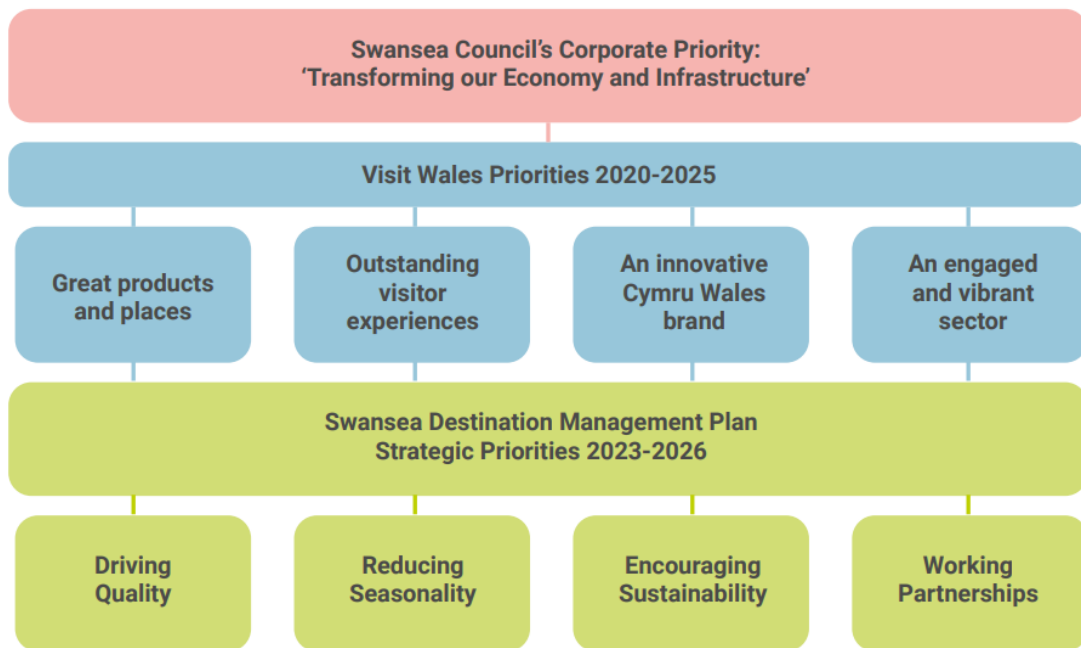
Swansea Council's Corporate Priority:
'Transforming our Economy and Infrastructure'

Visit Wales Priorities 2020-2025

Great products and places

Outstanding visitor experiences

An innovative Cymru Wales brand

An engaged and vibrant sector

Swansea Destination Management Plan
Strategic Priorities 2023-2026

Driving Quality

Reducing Seasonality

Encouraging Sustainability

Working Partnerships